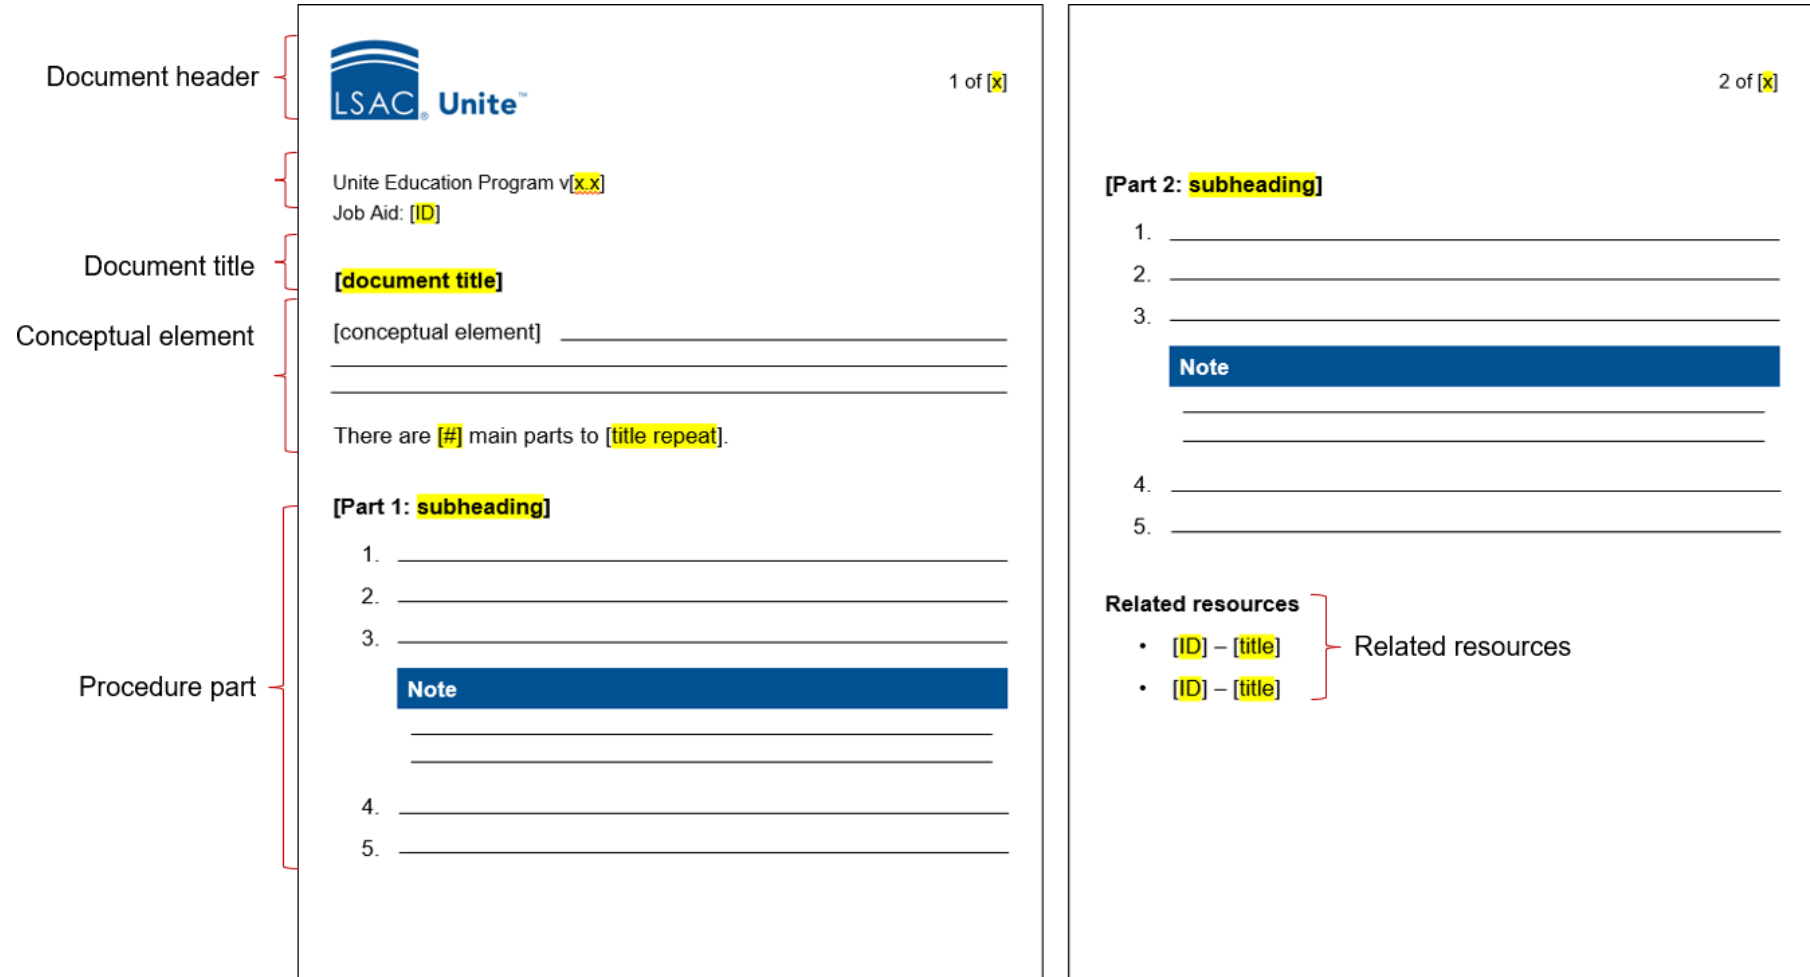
Document header

Document title

Conceptual element

Procedure part

LSAC Unite™

1 of [x]

Unite Education Program v[x.x]
Job Aid: [ID]

[document title]

[conceptual element]

There are [#] main parts to [title repeat].

[Part 1: subheading]

1.
2.
3.

Note

4.
5.

2 of [x]

[Part 2: subheading]

1.
2.
3.

Note

4.
5.

Related resources

• [ID] – [title]
• [ID] – [title]

Related resources